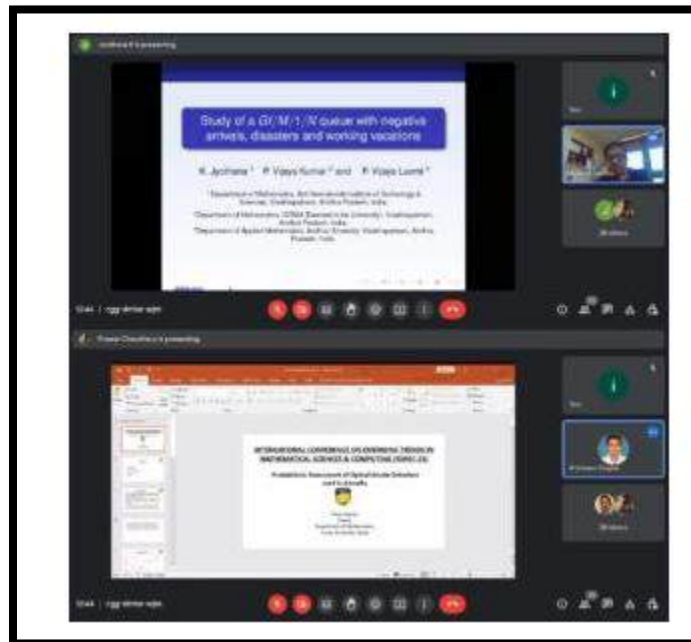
Study of a $GI/M/1/N$ queue with negative arrivals, disasters and working vacations

K. Jyothsna, P. Vijaya Kumar and P. Vijaya Laxmi

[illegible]

INTERNATIONAL CONFERENCE ON EMERGING TRENDS IN MATHEMATICAL SCIENCES & COMPUTING (IEMSC-23)

Probabilistic Assessment of Optical Anode Detectors used in Aircrafts

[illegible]